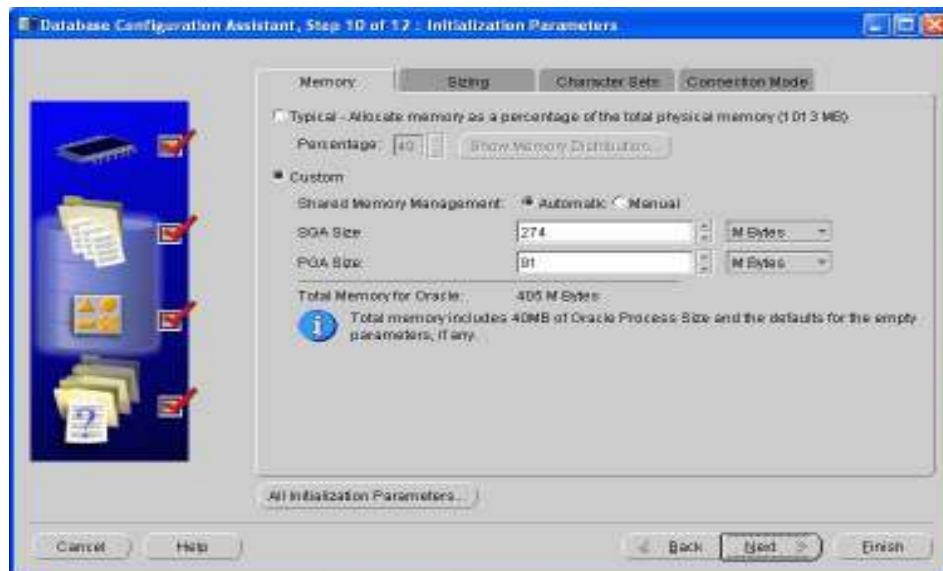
Database Configuration Assistant, Step 10 of 12 : Initialization Parameters

Memory | Sizing | Character Sets | Connection Mode

Typical - Allocate memory as a percentage of the total physical memory (1013 MB)

Percentage: 40 | Show Memory Distribution...

Custom

Shared Memory Management: Automatic Manual

SGA Size: 274 M Bytes

PGA Size: 91 M Bytes

Total Memory for Oracle: 405 M Bytes

Total memory includes 40MB of Oracle Process Size and the defaults for the empty parameters, if any.

All Initialization Parameters...

Cancel | Help | Back | Next | Finish